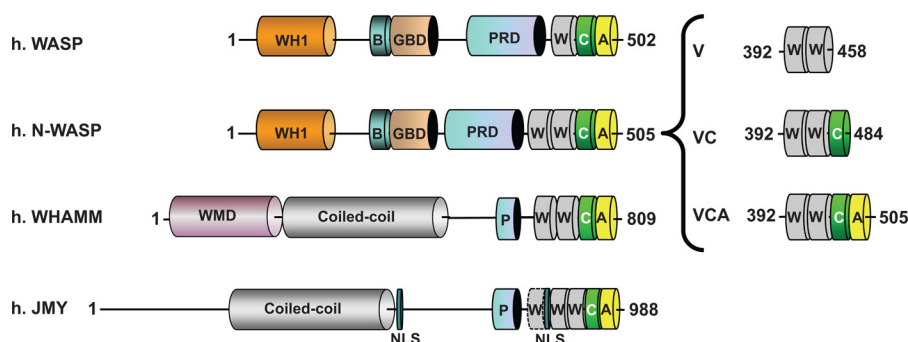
h. WASP
1 WH1 B GBD PRD W C A 502

h. N-WASP
1 WH1 B GBD PRD W W C A 505

h. WHAMM
1 WMD Coiled-coil P W W C A 809

h. JMY
1 Coiled-coil NLS P W NLS W W C A 988

V 392 W W 458

VC 392 W W C 484

VCA 392 W W C A 505